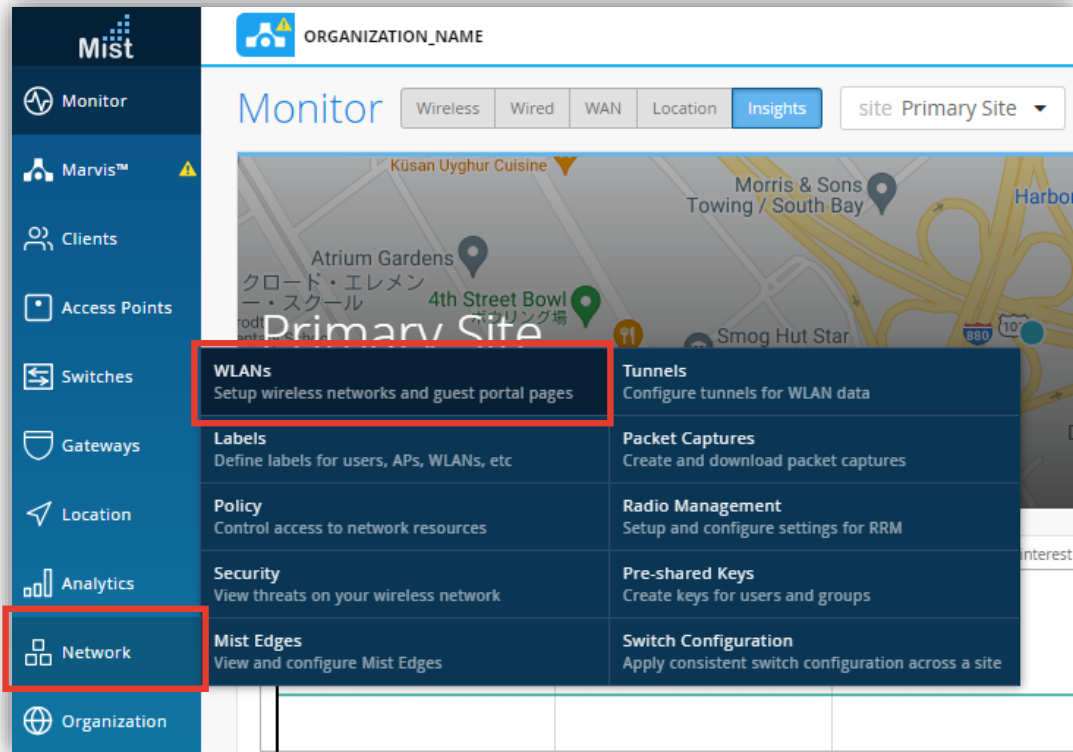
Mist

Monitor

Marvis™

Clients

Access Points

Switches

Gateways

Location

Analytics

Network

Organization

ORGANIZATION_NAME

Monitor

Wireless | Wired | WAN | Location | Insights

site Primary Site

Küsan Uyghur Cuisine

Morris & Sons Towing / South Bay

Harbor

Atrium Gardens

クロード・エレメンー・スクール

4th Street Bowl ボウリング場

Smog Hut Star

880

Primary Site

WLANs
Setup wireless networks and guest portal pages

Tunnels
Configure tunnels for WLAN data

Labels
Define labels for users, APs, WLANs, etc

Packet Captures
Create and download packet captures

Policy
Control access to network resources

Radio Management
Setup and configure settings for RRM

Security
View threats on your wireless network

Pre-shared Keys
Create keys for users and groups

Mist Edges
View and configure Mist Edges

Switch Configuration
Apply consistent switch configuration across a site

interest